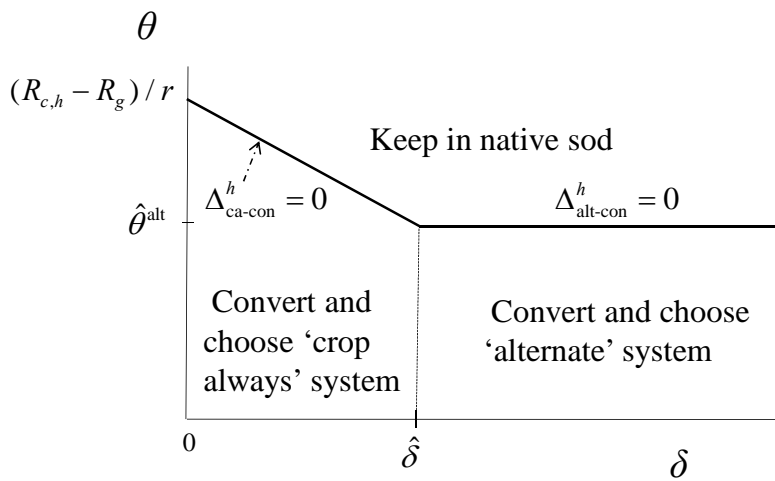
$\theta$

$(R_{c,h} - R_g) / r$

Keep in native sod

$\Delta^{h}_{\text{ca-con}} = 0$

$\Delta^{h}_{\text{alt-con}} = 0$

$\hat{\theta}^{\text{alt}}$

Convert and choose 'crop always' system

Convert and choose 'alternate' system

0

$\hat{\delta}$

$\delta$